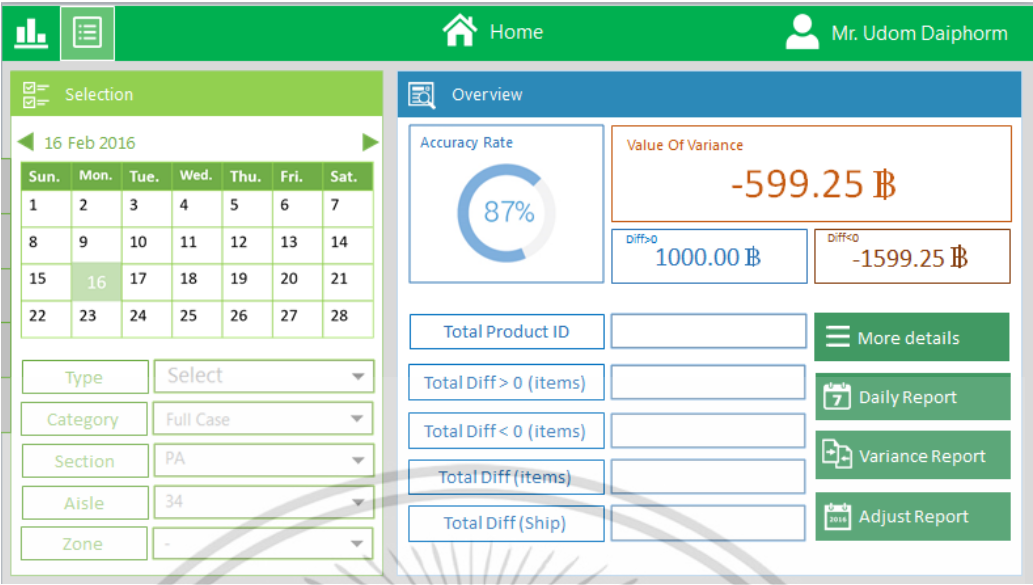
Home

Mr. Udom Daiphorm

Selection

16 Feb 2016

| Sun. | Mon. | Tue. | Wed. | Thu. | Fri. | Sat. |
|---|---|---|---|---|---|---|
| 1 | 2 | 3 | 4 | 5 | 6 | 7 |
| 8 | 9 | 10 | 11 | 12 | 13 | 14 |
| 15 | 16 | 17 | 18 | 19 | 20 | 21 |
| 22 | 23 | 24 | 25 | 26 | 27 | 28 |

Type Select

Category Full Case

Section PA

Aisle 34

Zone -

Overview

Accuracy Rate

87%

Value Of Variance

-599.25 ฿

Diff>0

1000.00 ฿

Diff<0

-1599.25 ฿

Total Product ID

Total Diff > 0 (items)

Total Diff < 0 (items)

Total Diff (items)

Total Diff (Ship)

More details

7 Daily Report

Variance Report

2016 Adjust Report